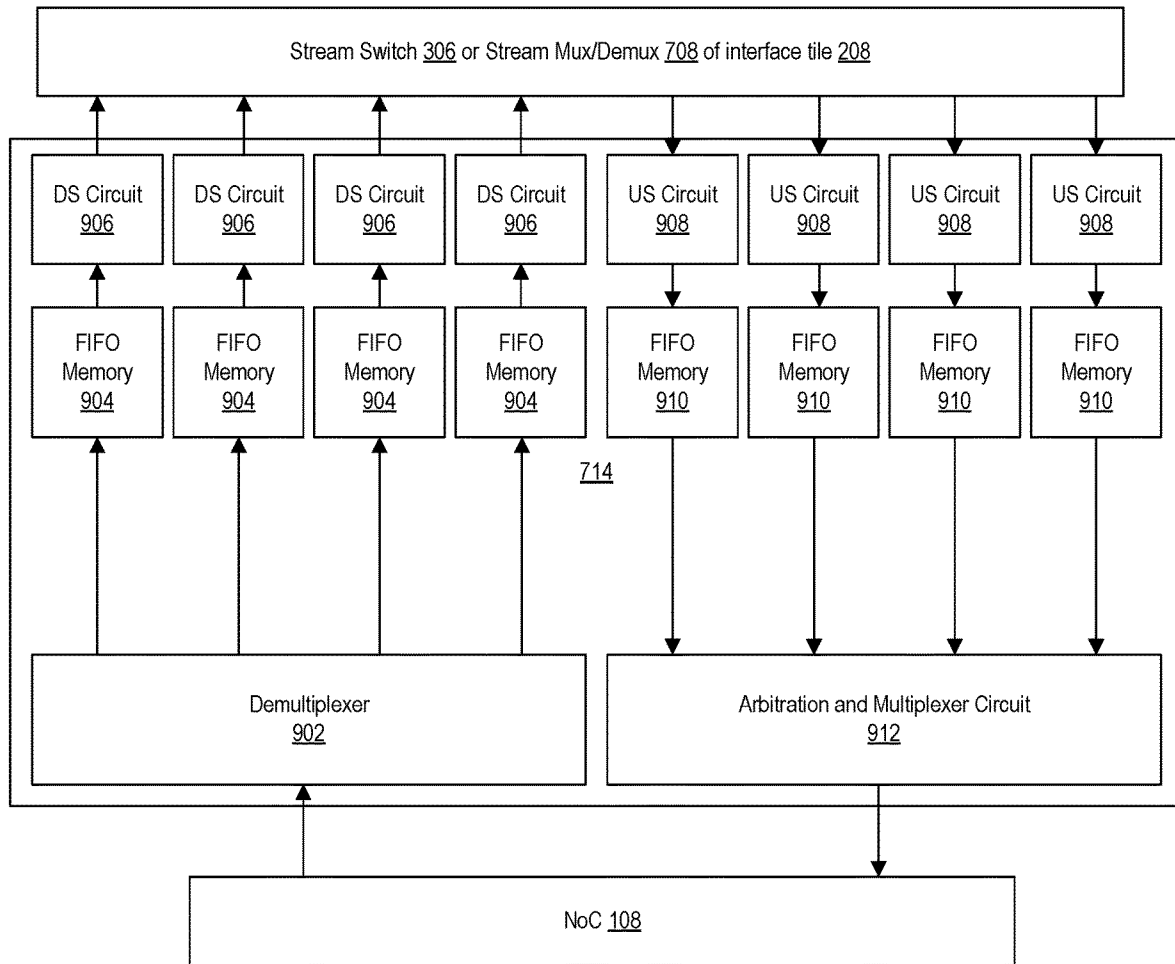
Stream Switch 306 or Stream Mux/Demux 708 of interface tile 208

DS Circuit 906

DS Circuit 906

DS Circuit 906

DS Circuit 906

US Circuit 908

US Circuit 908

US Circuit 908

US Circuit 908

FIFO Memory 904

FIFO Memory 904

FIFO Memory 904

FIFO Memory 904

FIFO Memory 910

FIFO Memory 910

FIFO Memory 910

FIFO Memory 910

714

Demultiplexer 902

Arbitration and Multiplexer Circuit 912

NoC 108